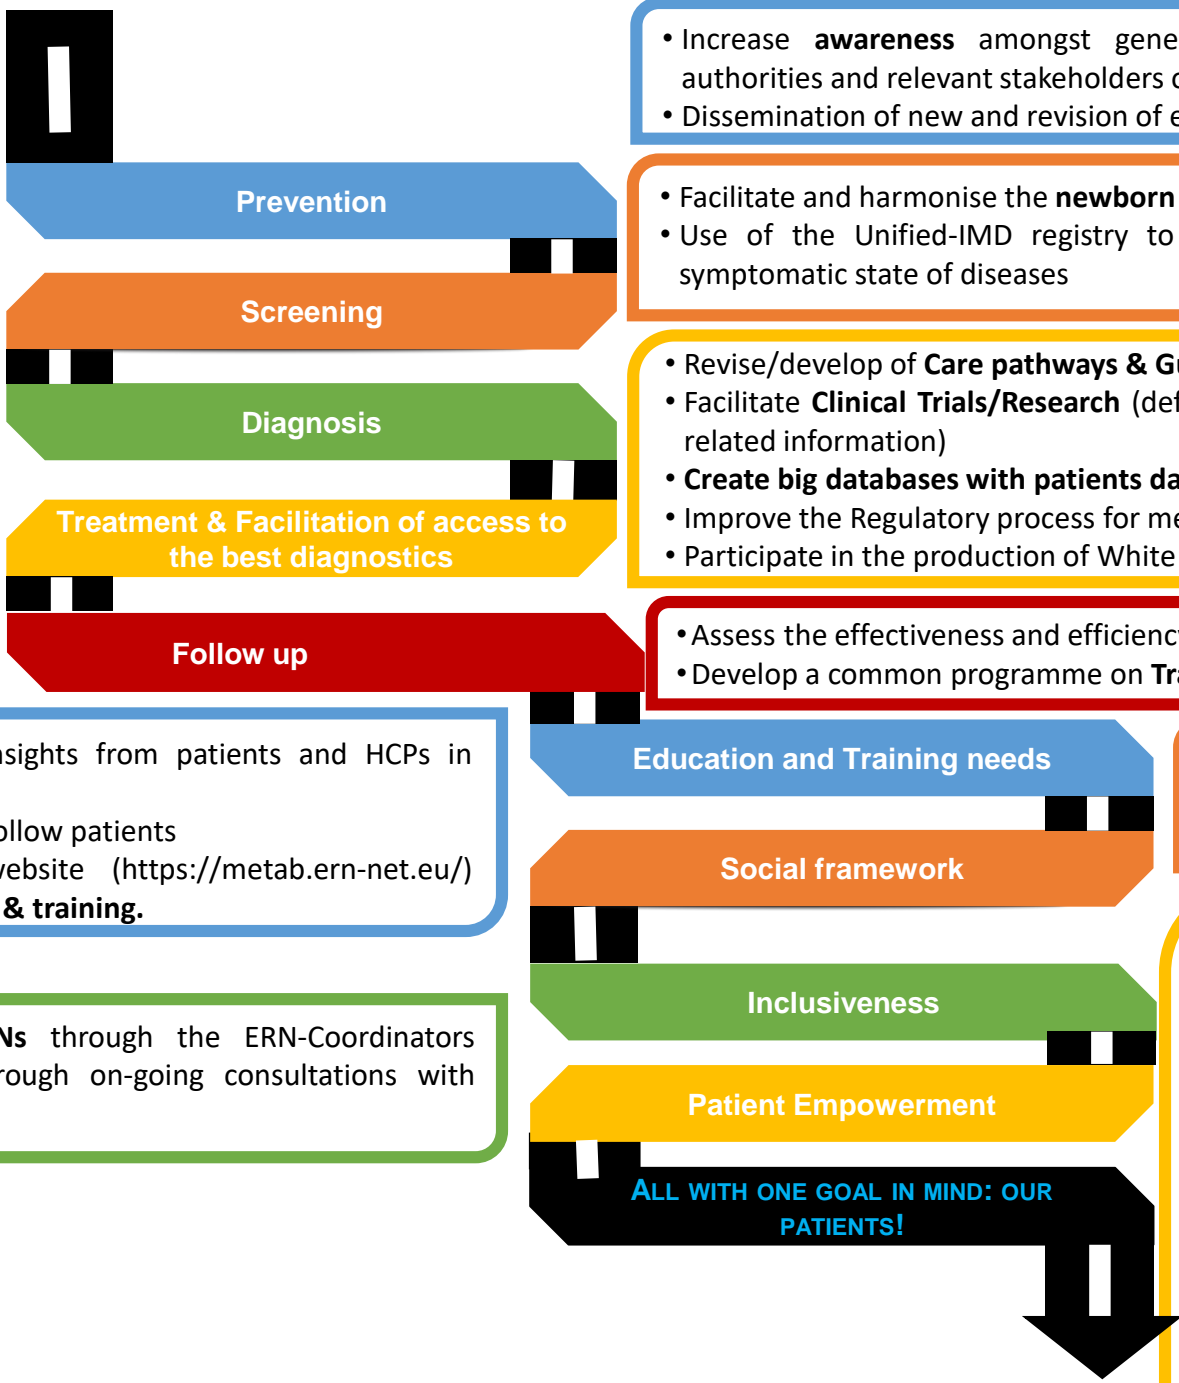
• Increase **awareness** amongst gene
authorities and relevant stakeholders
• Dissemination of new and revision of e

Prevention

• Facilitate and harmonise the **newborn**
• Use of the Unified-IMD registry to
symptomatic state of diseases

Screening

• Revise/develop of **Care pathways & Gu**
• Facilitate **Clinical Trials/Research** (def
related information)
• **Create big databases with patients da**
• Improve the Regulatory process for me
• Participate in the production of White

Diagnosis

Treatment & Facilitation of access to the best diagnostics

Follow up

• Assess the effectiveness and efficienc
• Develop a common programme on **Tr**

nsights from patients and HCPs in

ollow patients
ebsite (https://metab.ern-net.eu/)
**& training.**

Education and Training needs

Social framework

**Ns** through the ERN-Coordinators
rough on-going consultations with

Inclusiveness

Patient Empowerment

ALL WITH ONE GOAL IN MIND: OUR PATIENTS!